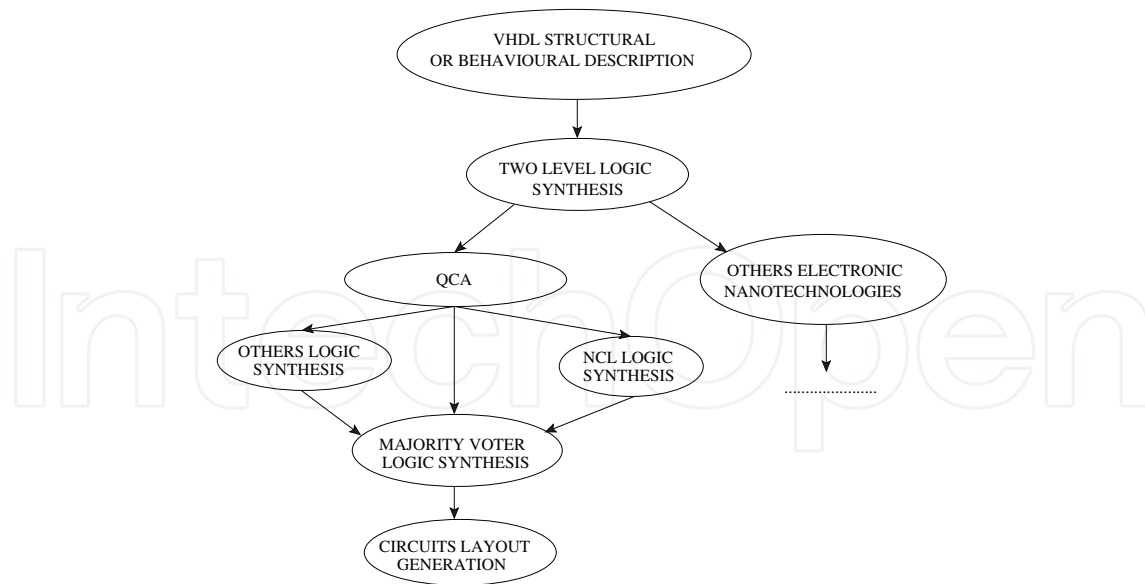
VHDL STRUCTURAL OR BEHAVIOURAL DESCRIPTION

TWO LEVEL LOGIC SYNTHESIS

QCA

OTHERS ELECTRONIC NANOTECHNOLOGIES

OTHERS LOGIC SYNTHESIS

NCL LOGIC SYNTHESIS

......................

MAJORITY VOTER LOGIC SYNTHESIS

CIRCUITS LAYOUT GENERATION

IntechOpen